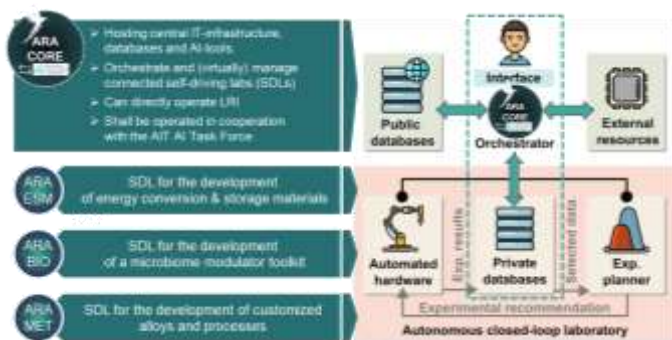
ARA CORE

➢ Hosting central IT-infrastructure, databases and AI-tools
➢ Orchestrate and (virtually) manage connected self-driving labs (SDLs)
➢ Can directly operate LRI
➢ Shall be operated in cooperation with the AIT AI Task Force

ARA ESM
SDL for the development of energy conversion & storage materials

ARA BIO
SDL for the development of a microbiome-modulator toolkit

ARA MET
SDL for the development of customized alloys and processes

Interface

ARA CORE

Public databases

Orchestrator

External resources

Automated hardware

Exp. results

Private databases

Selected data

Exp. planner

Experimental recommendation

Autonomous closed-loop laboratory